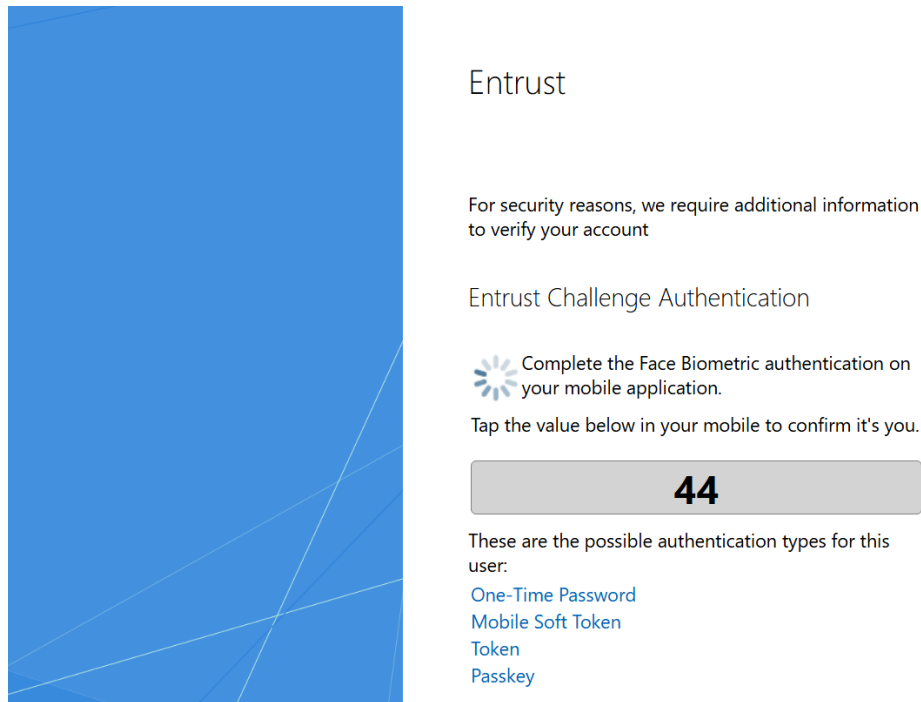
Entrust

For security reasons, we require additional information to verify your account

Entrust Challenge Authentication

Complete the Face Biometric authentication on your mobile application.

Tap the value below in your mobile to confirm it's you.

44

These are the possible authentication types for this user:

One-Time Password
Mobile Soft Token
Token
Passkey